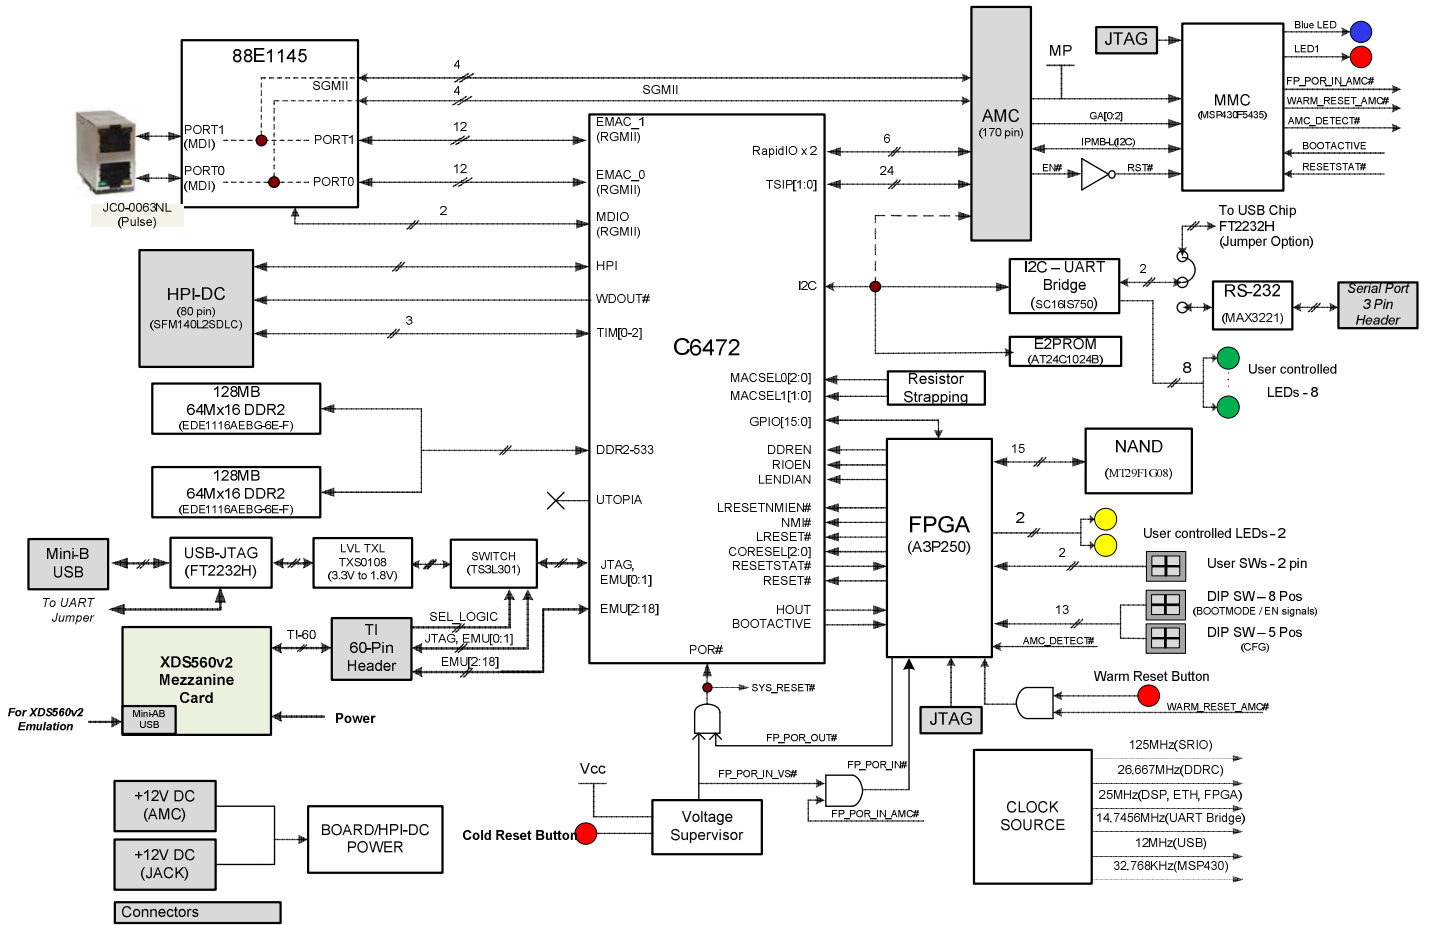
88E1145
SGMII
4
4
SGMII
PORT1 (MDI)
PORT1
12
PORT0 (MDI)
PORT0
12
JC0-0063NL (Pulse)
2
EMAC_1 (RGMII)
EMAC_0 (RGMII)
MDIO (RGMII)
RapidIO x 2
6
TSIP[1:0]
24
AMC (170 pin)
MP
JTAG
MMC (MSP430F5435)
Blue LED
LED1
FP_POR_IN_AMC#
WARM_RESET_AMC#
AMC_DETECT#
BOOTACTIVE
RESETSTAT#
GA[0:2]
IPMB-L(I2C)
EN#
RST#
To USB Chip FT2232H (Jumper Option)
HPI-DC (80 pin) (SFM140L2SDLC)
HPI
WDOUT#
TIM[0-2]
3
I2C
I2C – UART Bridge (SC16IS750)
2
RS-232 (MAX3221)
Serial Port 3 Pin Header
E2PROM (AT24C1024B)
C6472
8
User controlled LEDs - 8
128MB 64Mx16 DDR2 (EDE1116AEBG-6E-F)
128MB 64Mx16 DDR2 (EDE1116AEBG-6E-F)
MACSEL0[2:0]
MACSEL1[1:0]
Resistor Strapping
GPIO[15:0]
DDR2-533
DDREN
RIOEN
LENDIAN
NAND (MT29F1G08)
15
UTOPIA
LRESETNMIEN#
NMI#
LRESET#
CORESEL[2:0]
RESETSTAT#
RESET#
FPGA (A3P250)
2
User controlled LEDs - 2
2
User SWs - 2 pin
Mini-B USB
USB-JTAG (FT2232H)
LVL TXL TXS0108 (3.3V to 1.8V)
SWITCH (TS3L301)
JTAG, EMU[0:1]
To UART Jumper
EMU[2:18]
HOUT
BOOTACTIVE
13
DIP SW – 8 Pos (BOOTMODE / EN signals)
DIP SW – 5 Pos (CFG)
AMC_DETECT#
XDS560v2 Mezzanine Card
TI-60
TI 60-Pin Header
SEL_LOGIC
JTAG, EMU[0:1]
EMU[2:18]
POR#
Mini-AB USB
For XDS560v2 Emulation
Power
SYS_RESET#
JTAG
Warm Reset Button
WARM_RESET_AMC#
FP_POR_OUT#
Vcc
FP_POR_IN_VS#
FP_POR_IN#
FP_POR_IN_AMC#
Cold Reset Button
Voltage Supervisor
CLOCK SOURCE
125MHz(SRIO)
26.667MHz(DDRC)
25MHz(DSP, ETH, FPGA)
14.7456MHz(UART Bridge)
12MHz(USB)
32.768KHz(MSP430)
+12V DC (AMC)
+12V DC (JACK)
BOARD/HPI-DC POWER
Connectors